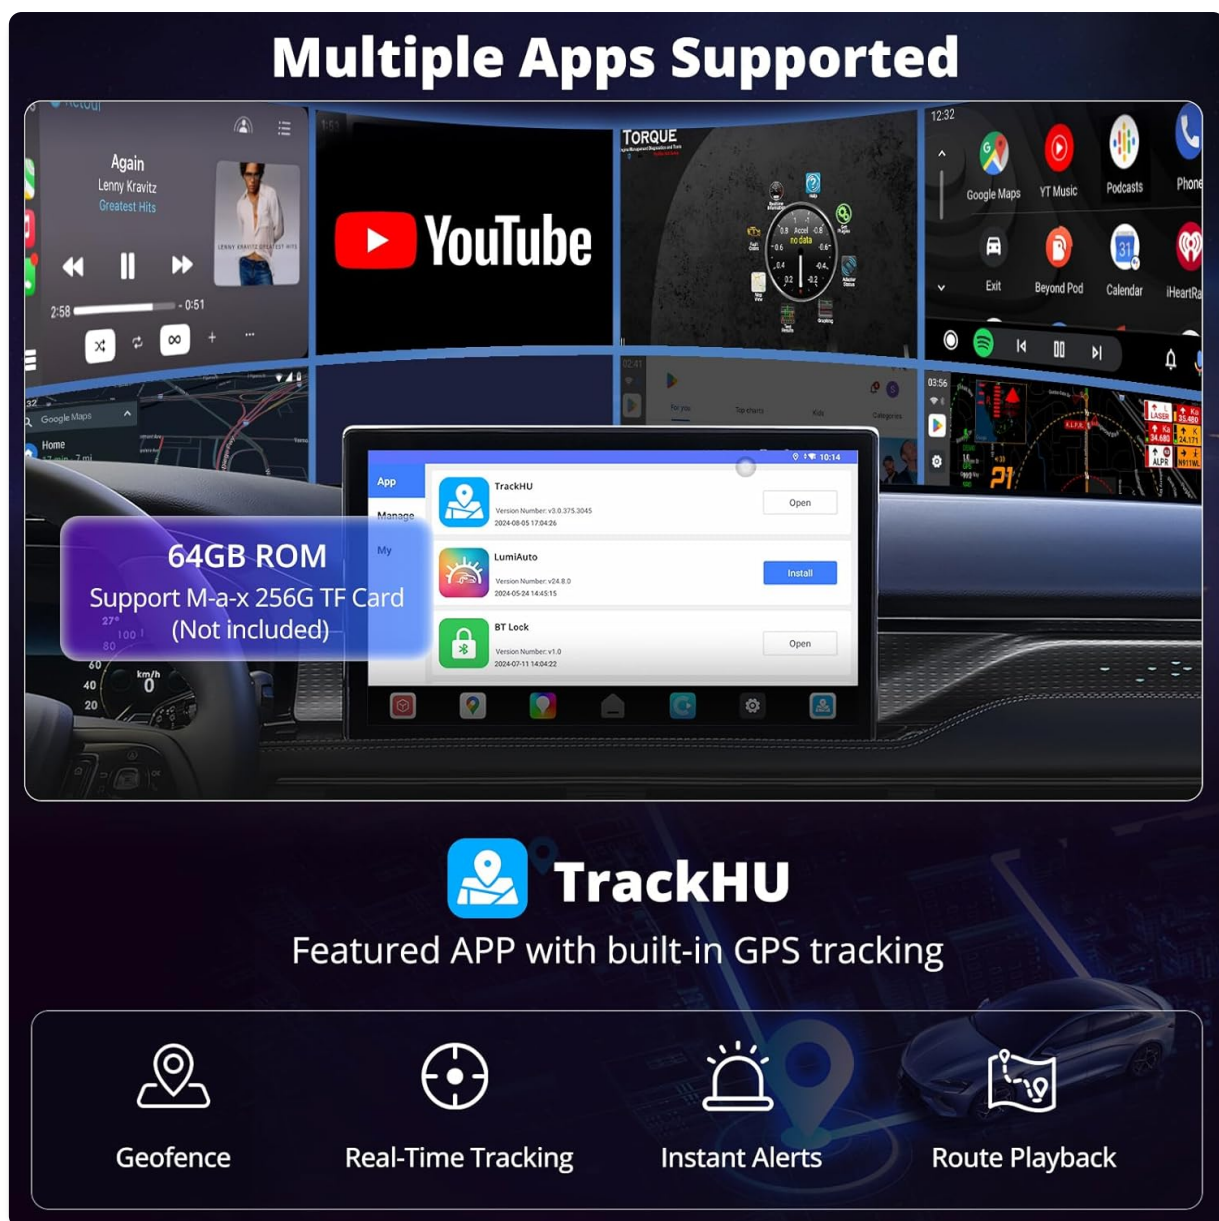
Multiple Apps Supported

Again
Lenny Kravitz
Greatest Hits
2:58
-0:51

YouTube

TORQUE

12:32
Google Maps
YT Music
Podcasts
Phone
Exit
Beyond Pod
Calendar
iHeartRa

Google Maps
Home

10:14
App
Manage
My
TrackHU
Version Number: v3.0.375.3045
2024-08-05 17:04:26
Open
LumiAuto
Version Number: v24.8.0
2024-05-24 14:45:15
Install
BT Lock
Version Number: v1.0
2024-07-11 14:04:22
Open

64GB ROM
Support M-a-x 256G TF Card
(Not included)

TrackHU
Featured APP with built-in GPS tracking

Geofence
Real-Time Tracking
Instant Alerts
Route Playback